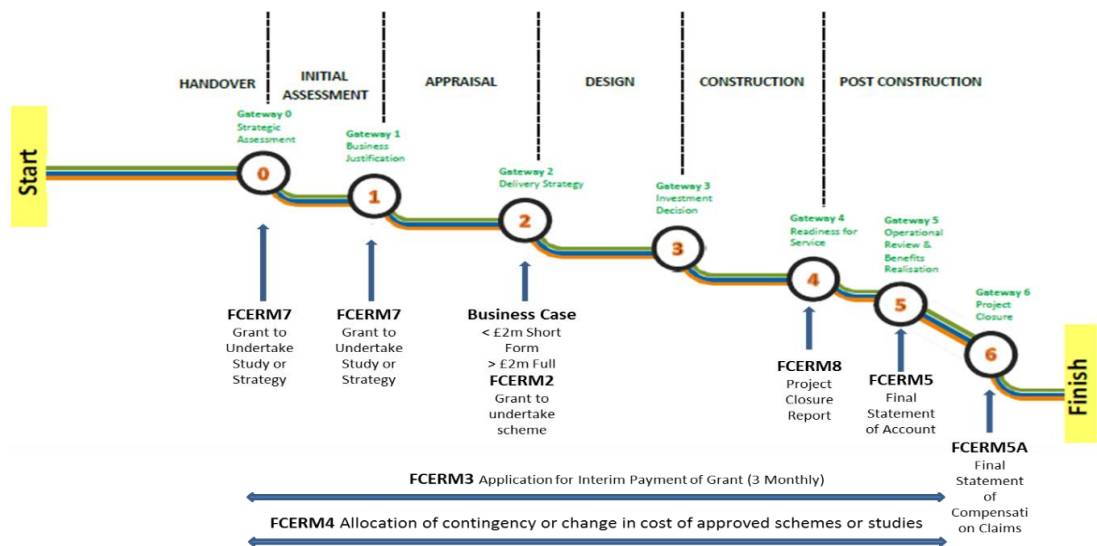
Start

HANDOVER

INITIAL ASSESSMENT

APPRAISAL

DESIGN

CONSTRUCTION

POST CONSTRUCTION

Gateway 0
Strategic Assessment

0

Gateway 1
Business Justification

1

Gateway 2
Delivery Strategy

2

Gateway 3
Investment Decision

3

Gateway 4
Readiness for Service

4

Gateway 5
Operational Review & Benefits Realisation

5

Gateway 6
Project Closure

6

Finish

FCERM7
Grant to Undertake Study or Strategy

FCERM7
Grant to Undertake Study or Strategy

Business Case
< £2m Short Form
> £2m Full
FCERM2
Grant to undertake scheme

FCERM8
Project Closure Report

FCERM5
Final Statement of Account

FCERM5A
Final Statement of Compensation Claims

FCERM3 Application for Interim Payment of Grant (3 Monthly)

FCERM4 Allocation of contingency or change in cost of approved schemes or studies